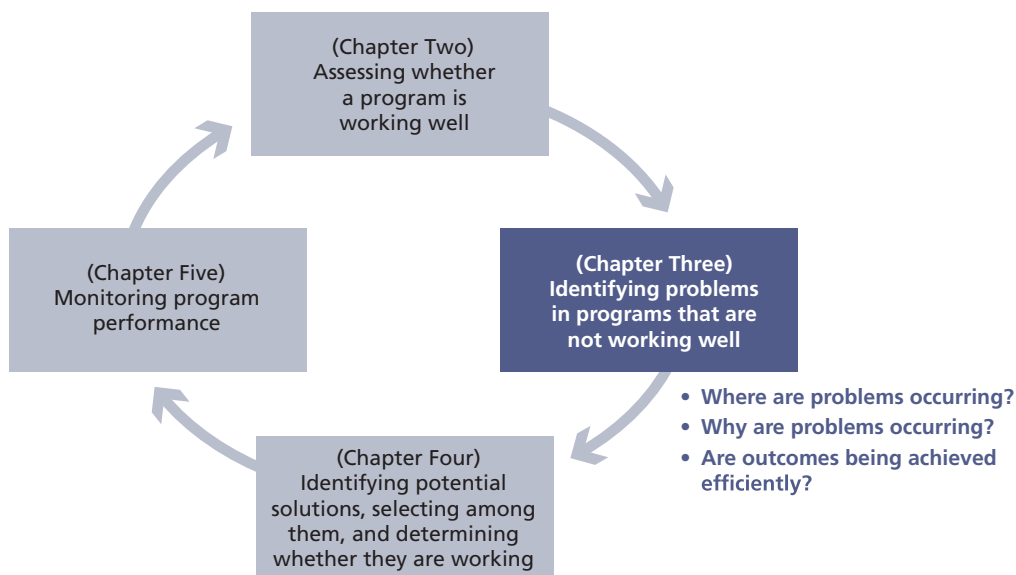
(Chapter Two)
Assessing whether a program is working well

(Chapter Three)
Identifying problems in programs that are not working well

• Where are problems occurring?
• Why are problems occurring?
• Are outcomes being achieved efficiently?

(Chapter Four)
Identifying potential solutions, selecting among them, and determining whether they are working

(Chapter Five)
Monitoring program performance